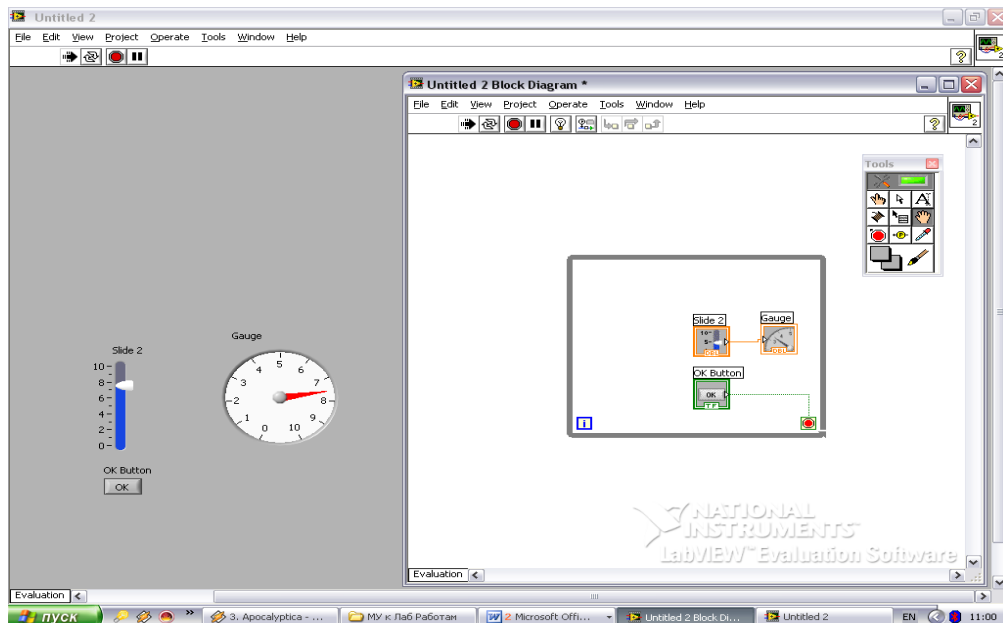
Untitled 2

File Edit View Project Operate Tools Window Help

Untitled 2 Block Diagram *

File Edit View Project Operate Tools Window Help

Tools

Slide 2

10
8
6
4
2
0

Gauge

4 5 6
3 7
2 8
1 9
0 10

OK Button

OK

Slide 2

Gauge

OK Button

OK

i

NATIONAL INSTRUMENTS
LabVIEW™ Evaluation Software

Evaluation

Evaluation

пуск

3. Apocalyptica - ...

МУ к Лаб Работам

2 Microsoft Offi...

Untitled 2 Block Di...

Untitled 2

EN

11:00